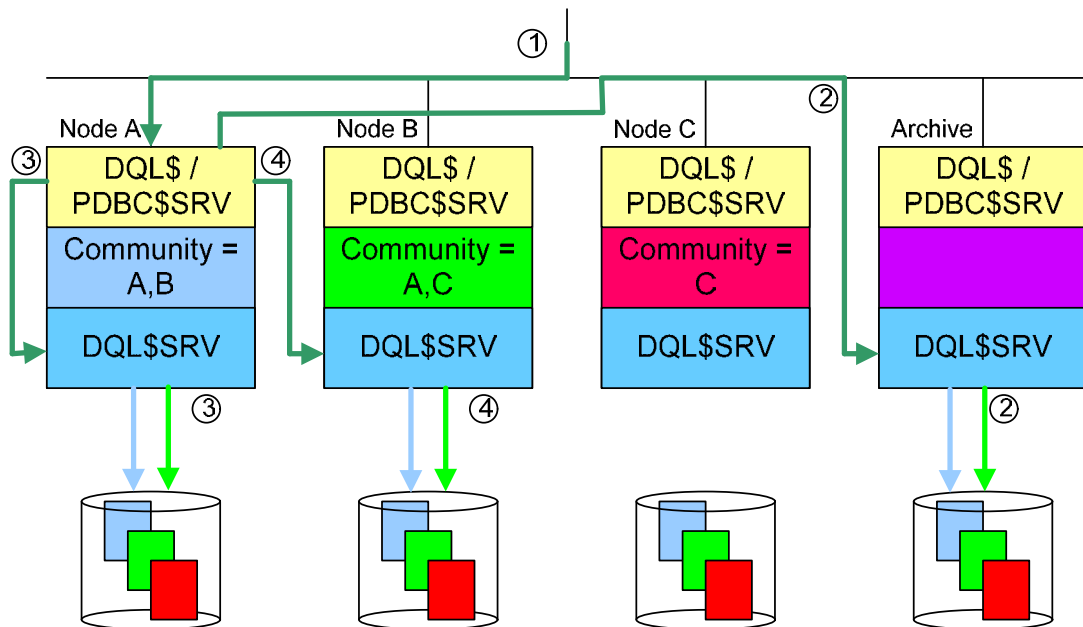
①

②

Node A

③

④

DQL$ / PDBC$SRV

Community = A,B

DQL$SRV

③

Node B

DQL$ / PDBC$SRV

Community = A,C

DQL$SRV

④

Node C

DQL$ / PDBC$SRV

Community = C

DQL$SRV

Archive

DQL$ / PDBC$SRV

DQL$SRV

②